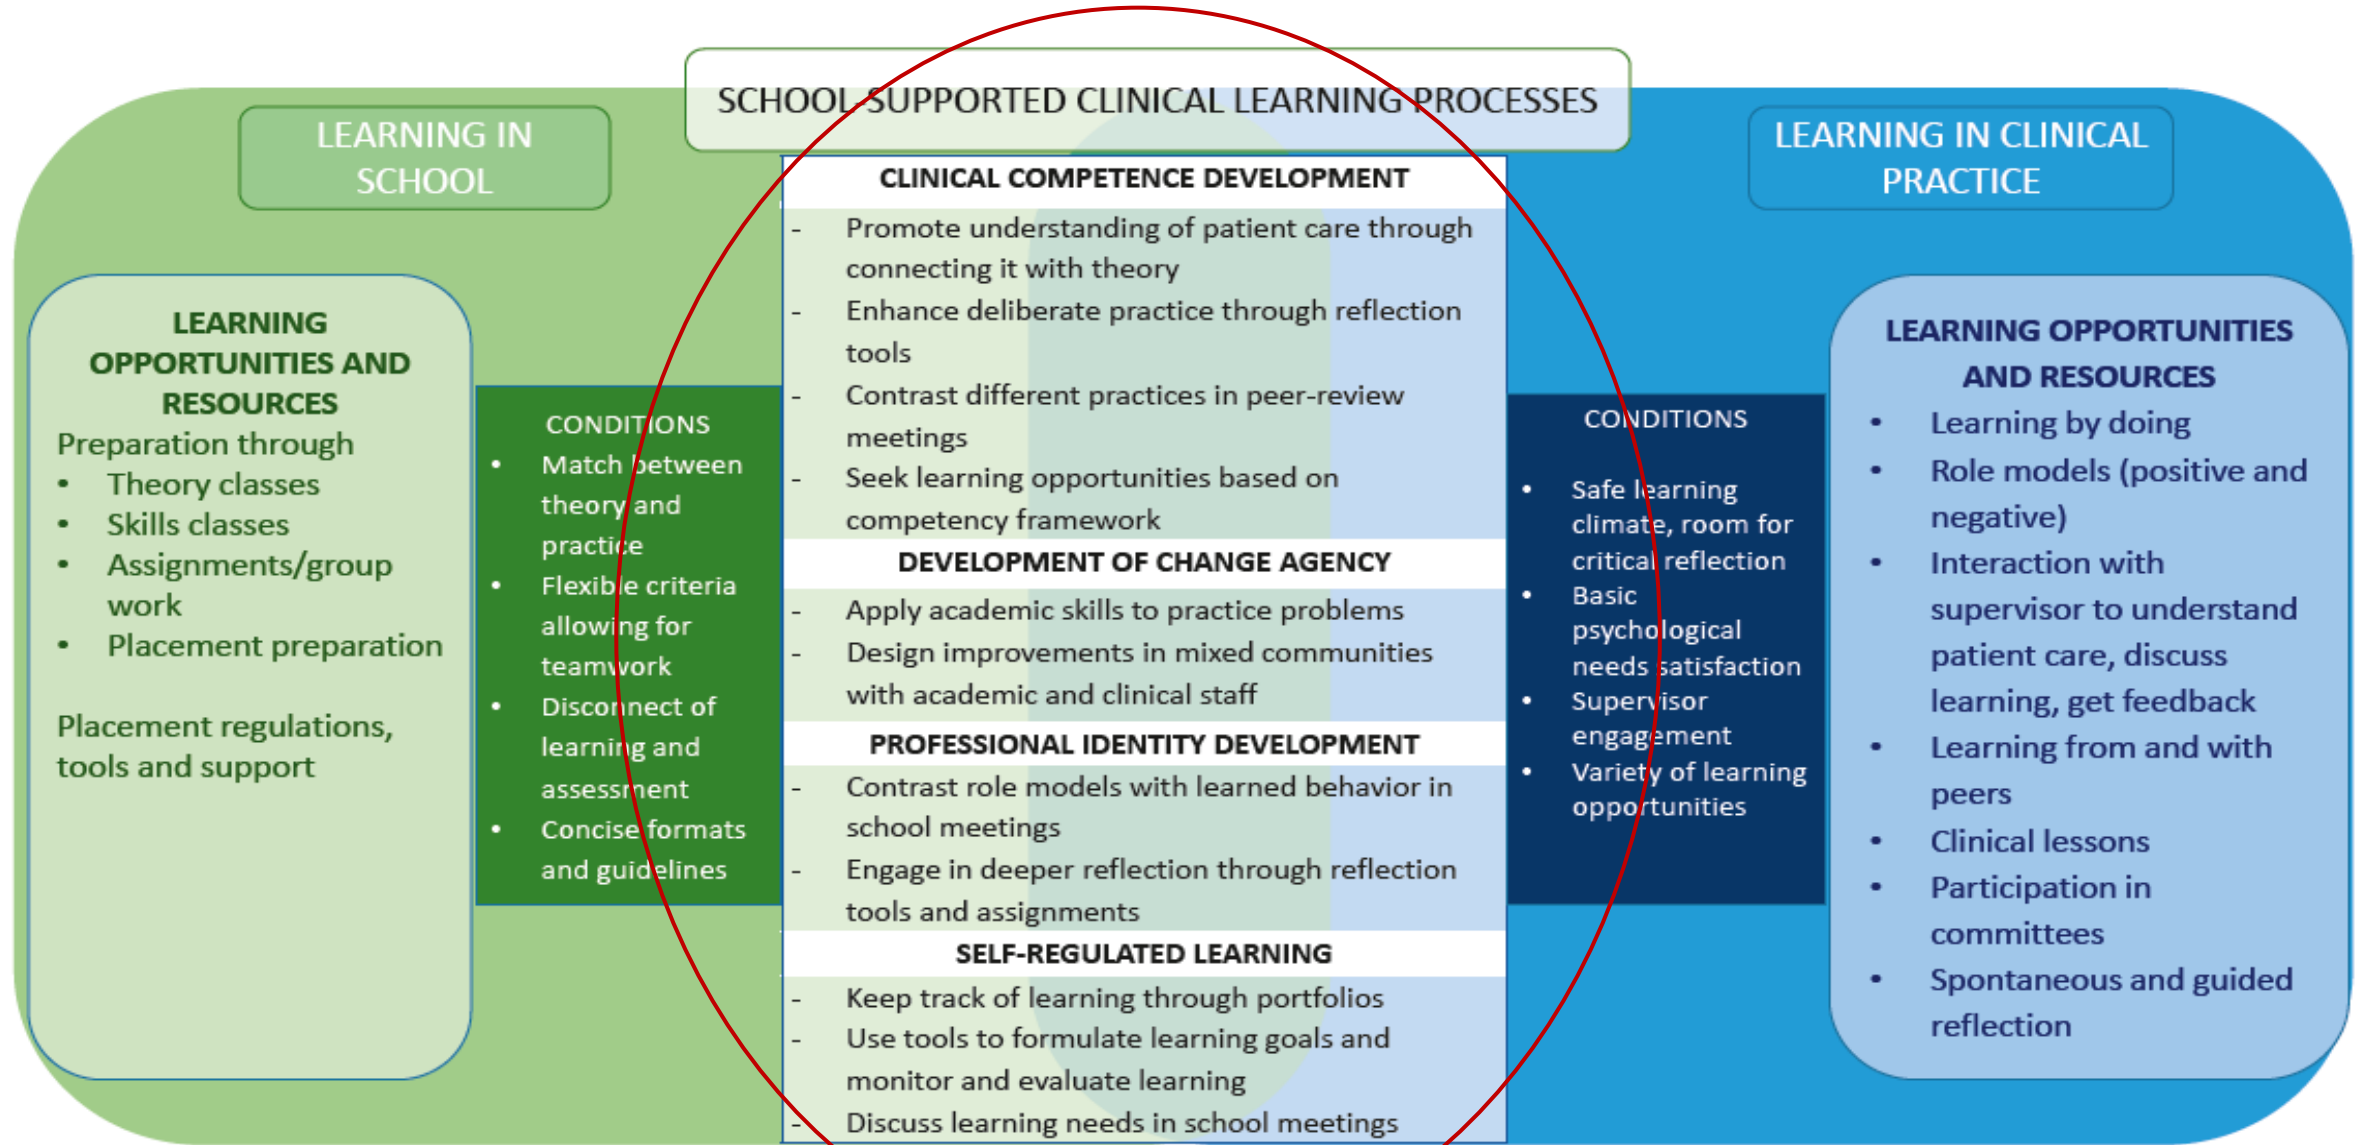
SCHOOL-SUPPORTED CLINICAL LEARNING PROCESSES

LEARNING IN SCHOOL

LEARNING OPPORTUNITIES AND RESOURCES
Preparation through
- Theory classes
- Skills classes
- Assignments/group work
- Placement preparation

Placement regulations, tools and support

CONDITIONS
- Match between theory and practice
- Flexible criteria allowing for teamwork
- Disconnect of learning and assessment
- Concise formats and guidelines

CLINICAL COMPETENCE DEVELOPMENT
- Promote understanding of patient care through connecting it with theory
- Enhance deliberate practice through reflection tools
- Contrast different practices in peer-review meetings
- Seek learning opportunities based on competency framework

DEVELOPMENT OF CHANGE AGENCY
- Apply academic skills to practice problems
- Design improvements in mixed communities with academic and clinical staff

PROFESSIONAL IDENTITY DEVELOPMENT
- Contrast role models with learned behavior in school meetings
- Engage in deeper reflection through reflection tools and assignments

SELF-REGULATED LEARNING
- Keep track of learning through portfolios
- Use tools to formulate learning goals and monitor and evaluate learning
- Discuss learning needs in school meetings

LEARNING IN CLINICAL PRACTICE

CONDITIONS
- Safe learning climate, room for critical reflection
- Basic psychological needs satisfaction
- Supervisor engagement
- Variety of learning opportunities

LEARNING OPPORTUNITIES AND RESOURCES
- Learning by doing
- Role models (positive and negative)
- Interaction with supervisor to understand patient care, discuss learning, get feedback
- Learning from and with peers
- Clinical lessons
- Participation in committees
- Spontaneous and guided reflection